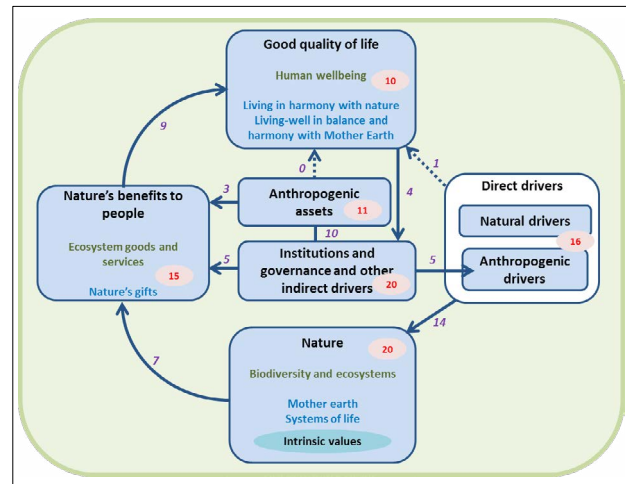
Good quality of life

Human wellbeing 10

Living in harmony with nature
Living-well in balance and harmony with Mother Earth

9

0

1

3

4

Nature's benefits to people

Ecosystem goods and services 15

Nature's gifts

Anthropogenic assets 11

10

5

Institutions and governance and other indirect drivers 20

5

Direct drivers

Natural drivers

16

Anthropogenic drivers

14

7

Nature 20

Biodiversity and ecosystems

Mother earth
Systems of life

Intrinsic values